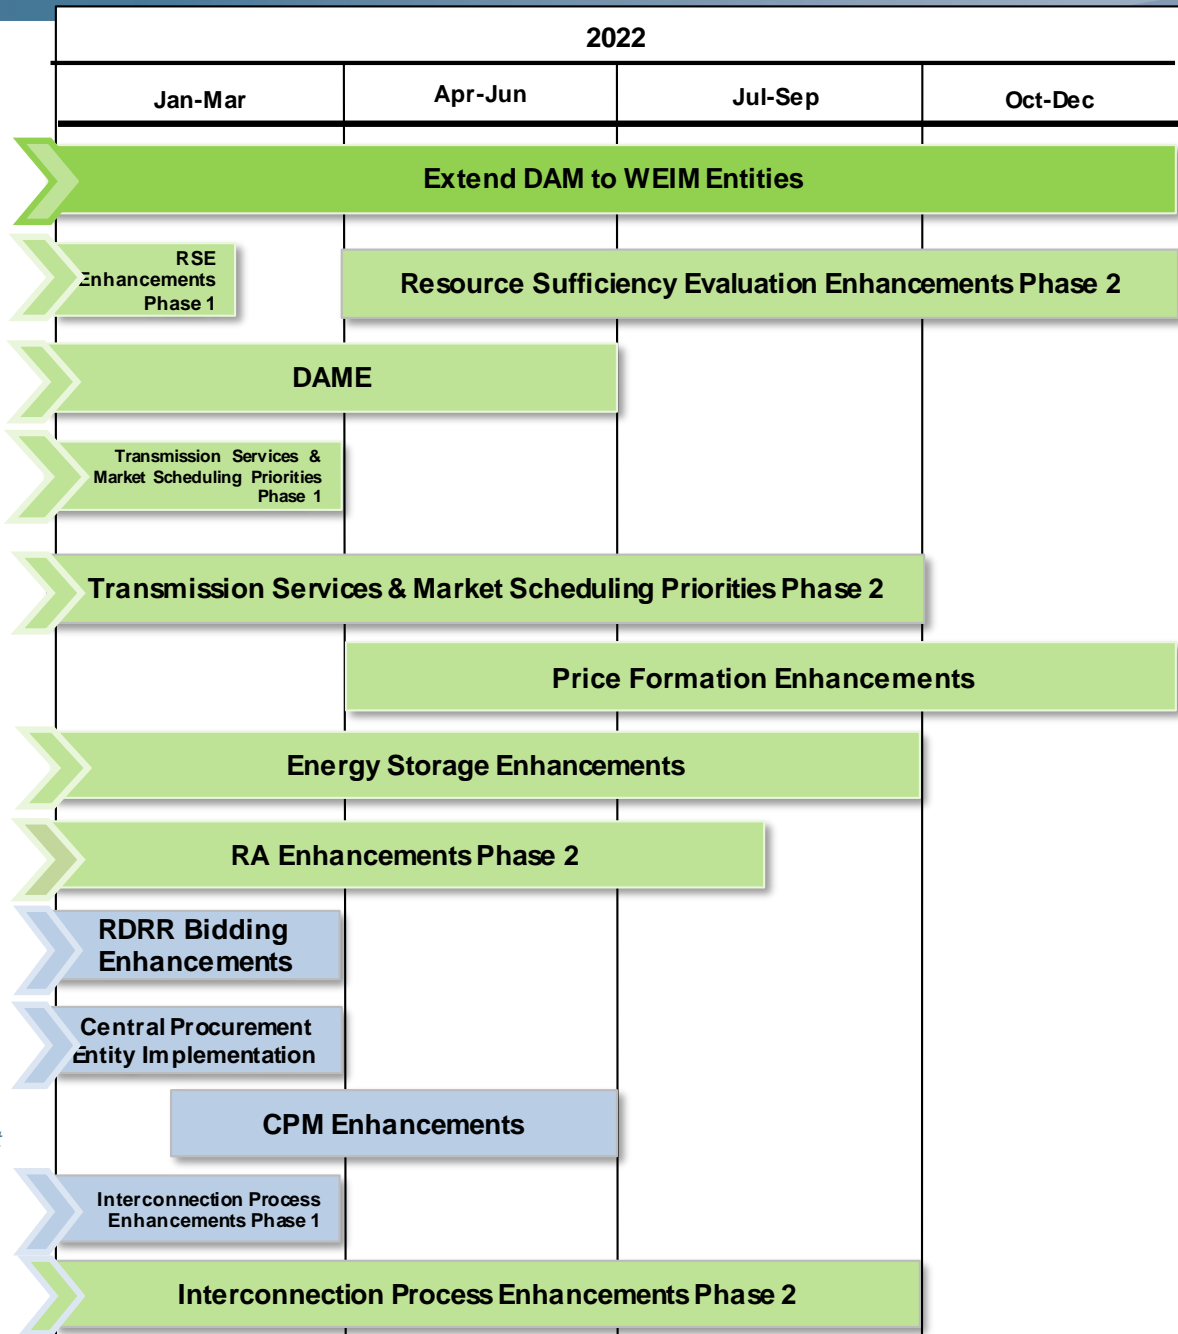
2022

| Jan-Mar | Apr-Jun | Jul-Sep | Oct-Dec |
|---|---|---|---|

Extend DAM to WEIM Entities

RSE Enhancements Phase 1

Resource Sufficiency Evaluation Enhancements Phase 2

DAME

Transmission Services & Market Scheduling Priorities Phase 1

Transmission Services & Market Scheduling Priorities Phase 2

Price Formation Enhancements

Energy Storage Enhancements

RA Enhancements Phase 2

RDRR Bidding Enhancements

Central Procurement Entity Implementation

CPM Enhancements

Interconnection Process Enhancements Phase 1

Interconnection Process Enhancements Phase 2